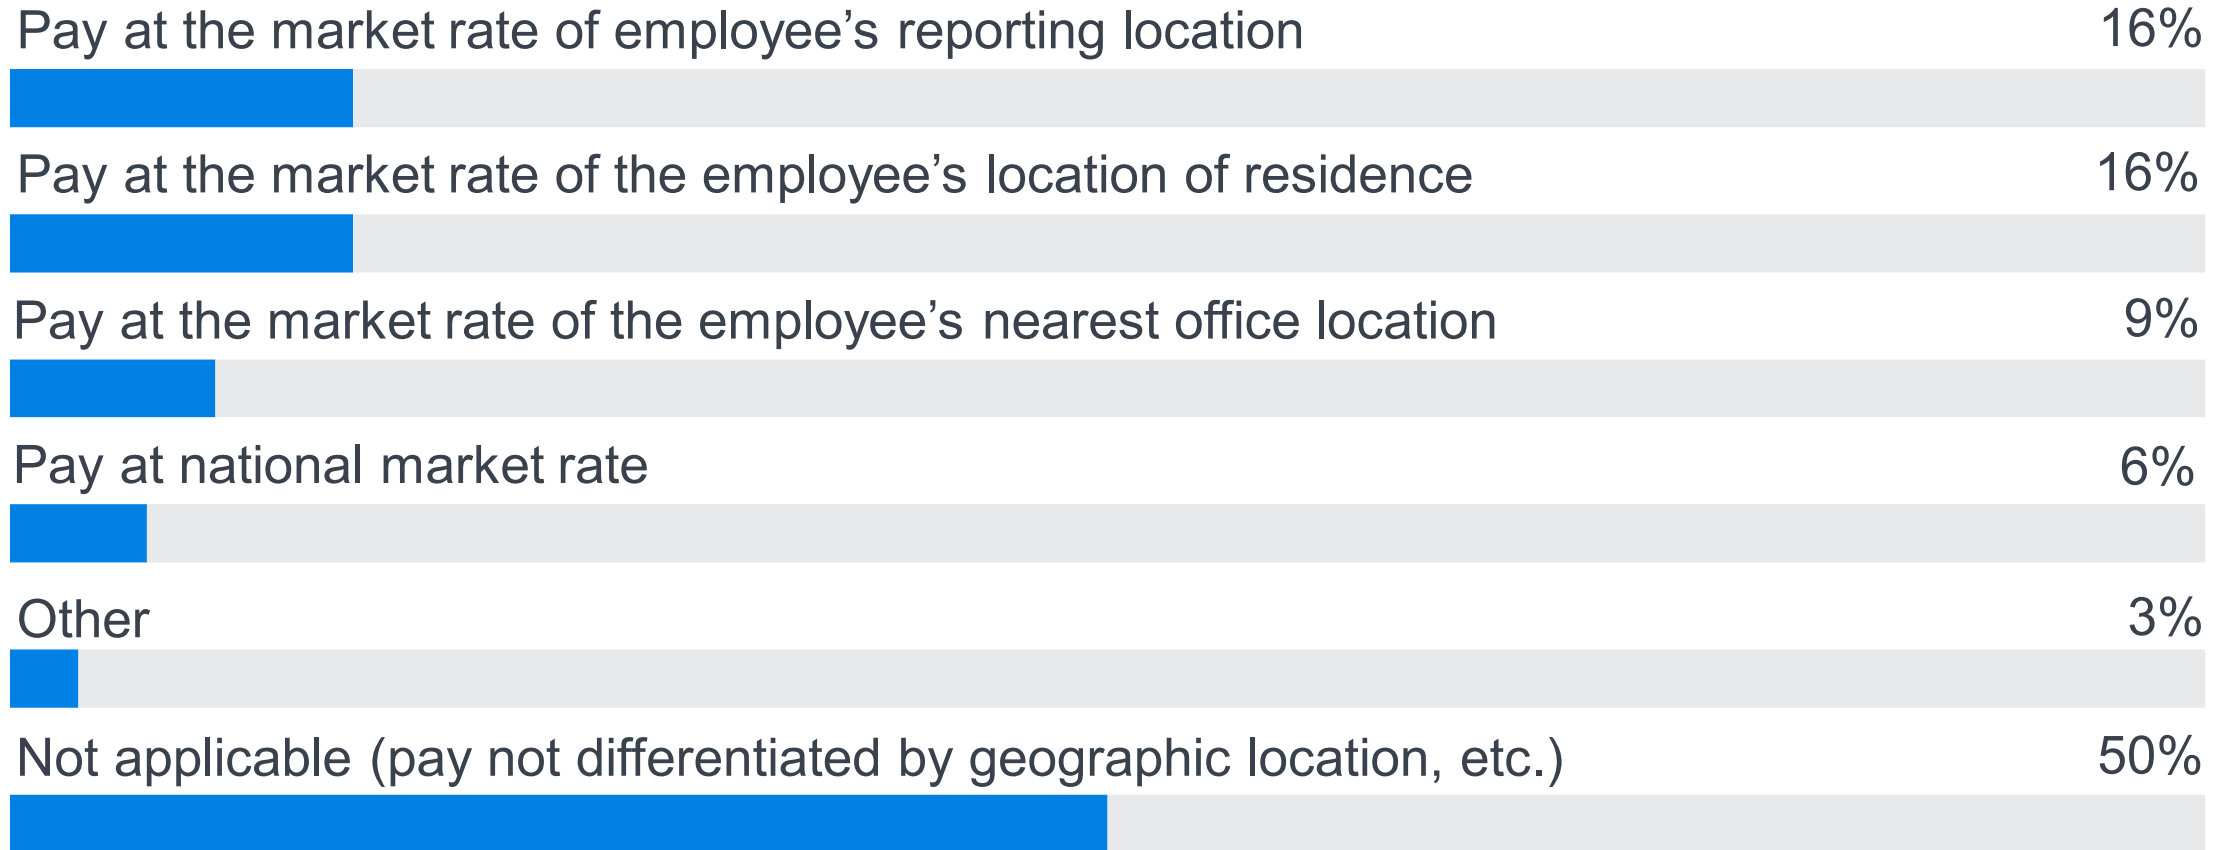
Pay at the market rate of employee’s reporting location 16%

Pay at the market rate of the employee’s location of residence 16%

Pay at the market rate of the employee’s nearest office location 9%

Pay at national market rate 6%

Other 3%

Not applicable (pay not differentiated by geographic location, etc.) 50%